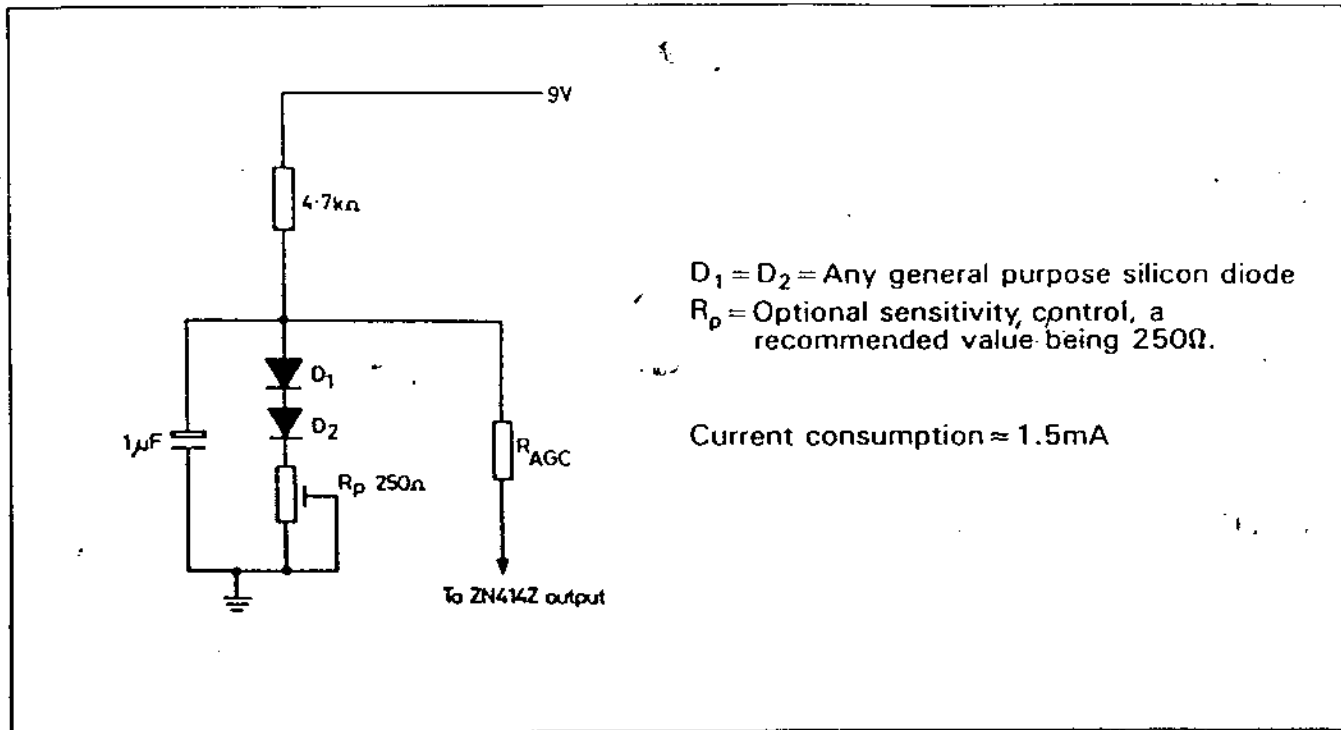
9V

4·7kΩ

$D_1$

$D_2$

1μF

$R_p$ 250Ω

$R_{AGC}$

To ZN414Z output

$D_1 = D_2 =$ Any general purpose silicon diode
$R_p =$ Optional sensitivity, control, a recommended value being 250Ω.

Current consumption $\approx$ 1.5mA